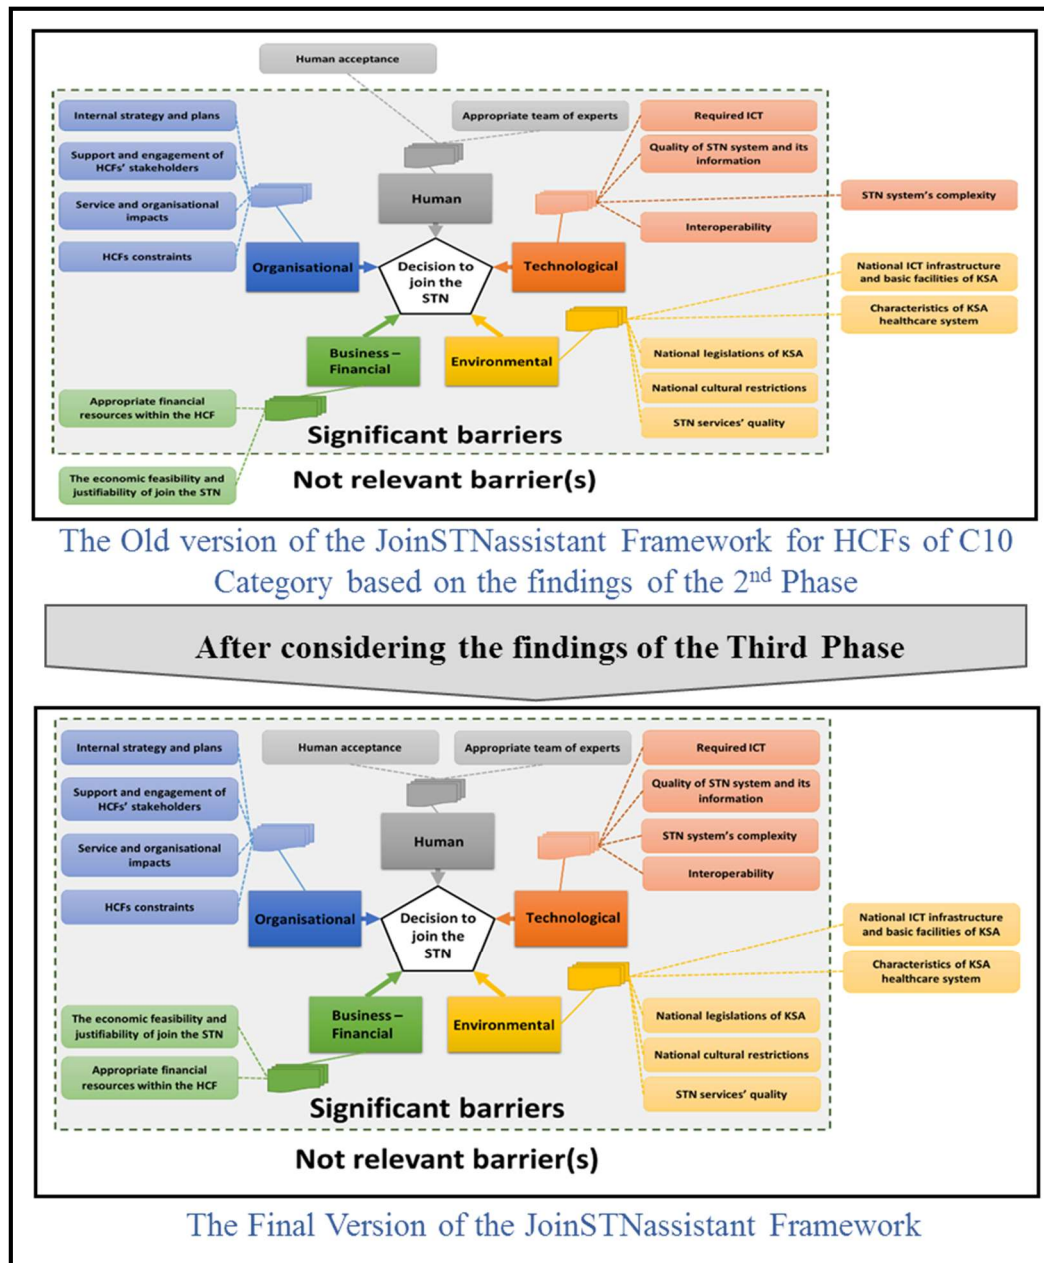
Human acceptance

Internal strategy and plans

Appropriate team of experts

Required ICT

Support and engagement of HCFs' stakeholders

Quality of STN system and its information

Human

STN system's complexity

Service and organisational impacts

Interoperability

HCFs constraints

Organisational

Decision to join the STN

Technological

National ICT infrastructure and basic facilities of KSA

Characteristics of KSA healthcare system

Business – Financial

Environmental

National legislations of KSA

Appropriate financial resources within the HCF

National cultural restrictions

STN services' quality

Significant barriers

The economic feasibility and justifiability of join the STN

Not relevant barrier(s)

The Old version of the JoinSTNassistant Framework for HCFs of C10 Category based on the findings of the 2$^{nd}$ Phase

After considering the findings of the Third Phase

Internal strategy and plans

Human acceptance

Appropriate team of experts

Required ICT

Support and engagement of HCFs' stakeholders

Quality of STN system and its information

Human

STN system's complexity

Service and organisational impacts

Interoperability

HCFs constraints

Organisational

Decision to join the STN

Technological

National ICT infrastructure and basic facilities of KSA

Characteristics of KSA healthcare system

The economic feasibility and justifiability of join the STN

Business – Financial

Environmental

National legislations of KSA

Appropriate financial resources within the HCF

National cultural restrictions

STN services' quality

Significant barriers

Not relevant barrier(s)

The Final Version of the JoinSTNassistant Framework